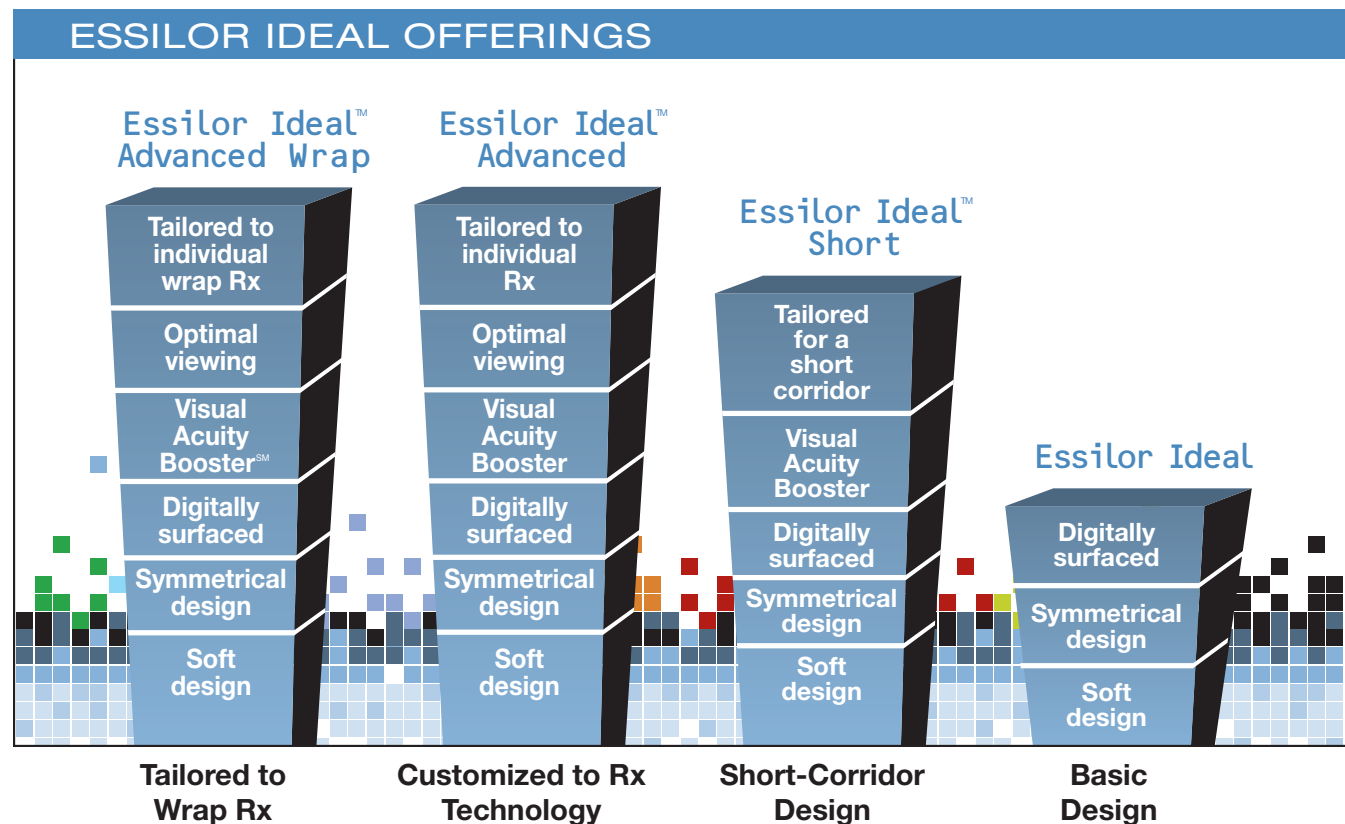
ESSILOR IDEAL OFFERINGS

Essilor Ideal™ Advanced Wrap

Tailored to individual wrap Rx

Optimal viewing

Visual Acuity Booster℠

Digitally surfaced

Symmetrical design

Soft design

Essilor Ideal™ Advanced

Tailored to individual Rx

Optimal viewing

Visual Acuity Booster

Digitally surfaced

Symmetrical design

Soft design

Essilor Ideal™ Short

Tailored for a short corridor

Visual Acuity Booster

Digitally surfaced

Symmetrical design

Soft design

Essilor Ideal

Digitally surfaced

Symmetrical design

Soft design

Tailored to Wrap Rx

Customized to Rx Technology

Short-Corridor Design

Basic Design